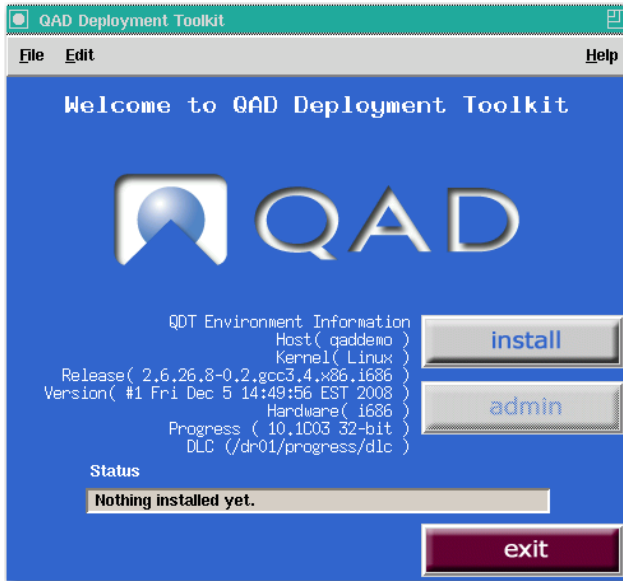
QAD Deployment Toolkit

File Edit Help

Welcome to QAD Deployment Toolkit

QAD

QDT Environment Information
Host( qaddemo )
Kernel( Linux )
Release( 2.6.26.8-0.2.gcc3.4.x86.i686 )
Version( #1 Fri Dec 5 14:49:56 EST 2008 )
Hardware( i686 )
Progress ( 10.1C03 32-bit )
DLC (/dr01/progress/dlc )

install

admin

Status

Nothing installed yet.

exit